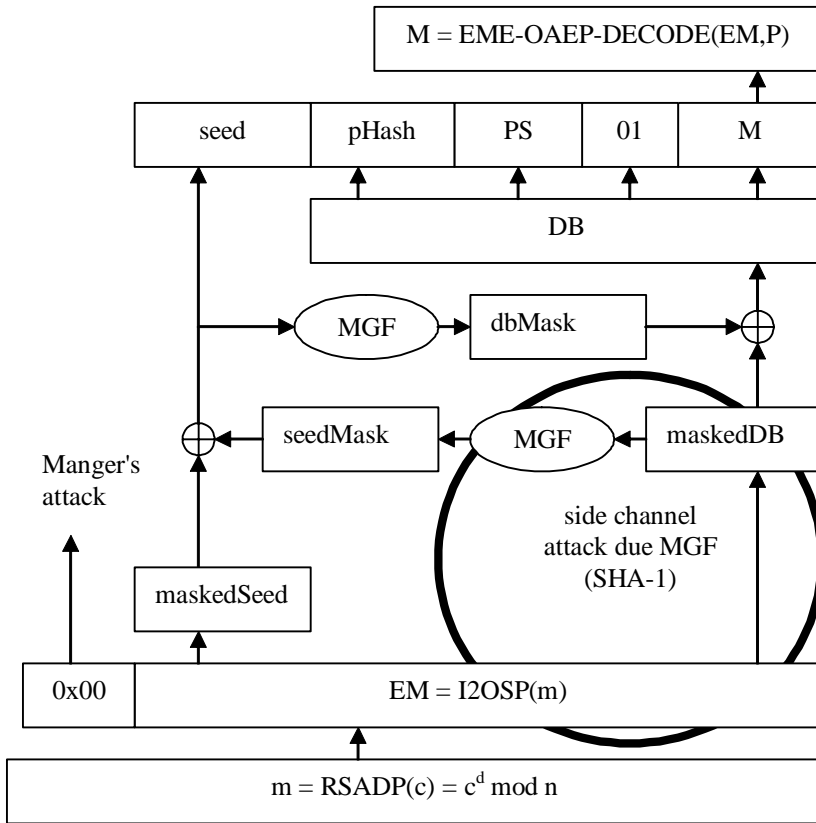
M = EME-OAEP-DECODE(EM,P)

seed

pHash

PS

01

M

DB

MGF

dbMask

seedMask

MGF

maskedDB

Manger's attack

side channel attack due MGF (SHA-1)

maskedSeed

0x00

EM = I2OSP(m)

m = RSADP(c) = $c^d$ mod n